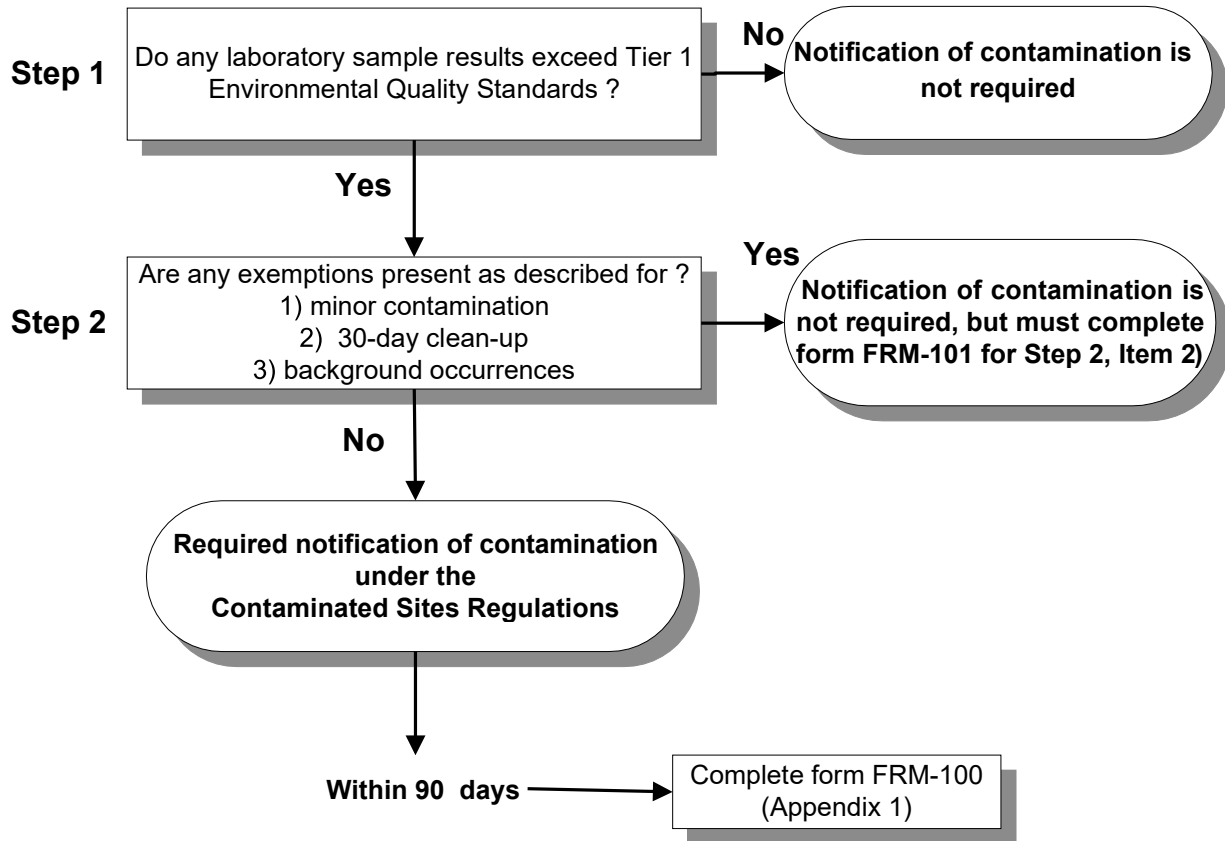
Step 1

Do any laboratory sample results exceed Tier 1 Environmental Quality Standards ?

No

Notification of contamination is not required

Yes

Step 2

Are any exemptions present as described for ?
1) minor contamination
2) 30-day clean-up
3) background occurrences

Yes

Notification of contamination is not required, but must complete form FRM-101 for Step 2, Item 2)

No

Required notification of contamination under the Contaminated Sites Regulations

Within 90 days

Complete form FRM-100 (Appendix 1)